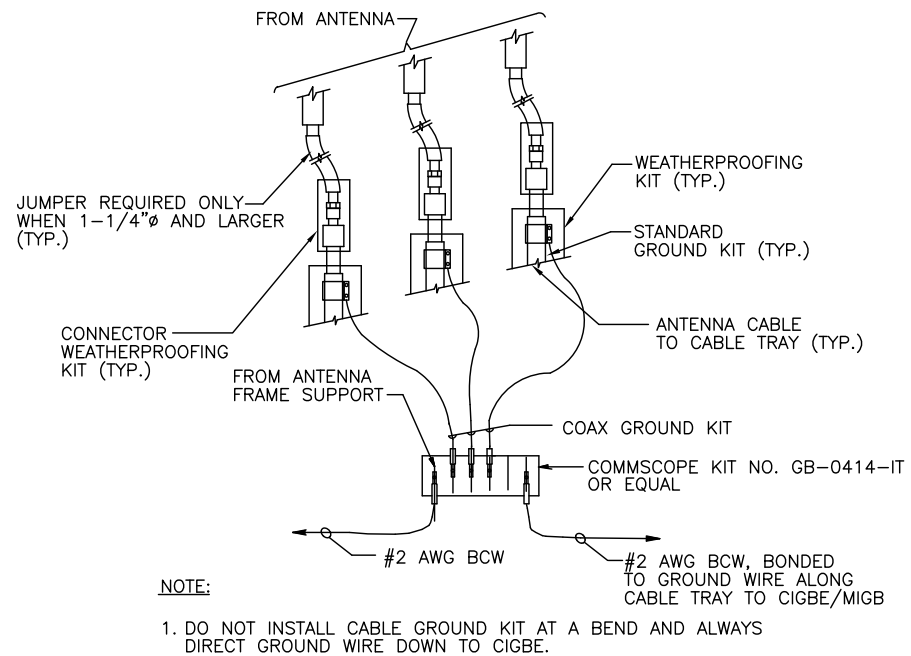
FROM ANTENNA

JUMPER REQUIRED ONLY WHEN 1-1/4"ø AND LARGER (TYP.)

WEATHERPROOFING KIT (TYP.)

STANDARD GROUND KIT (TYP.)

CONNECTOR WEATHERPROOFING KIT (TYP.)

ANTENNA CABLE TO CABLE TRAY (TYP.)

FROM ANTENNA FRAME SUPPORT

COAX GROUND KIT

COMMSCOPE KIT NO. GB-0414-IT OR EQUAL

#2 AWG BCW

#2 AWG BCW, BONDED TO GROUND WIRE ALONG CABLE TRAY TO CIGBE/MIGB

NOTE:

1. DO NOT INSTALL CABLE GROUND KIT AT A BEND AND ALWAYS DIRECT GROUND WIRE DOWN TO CIGBE.